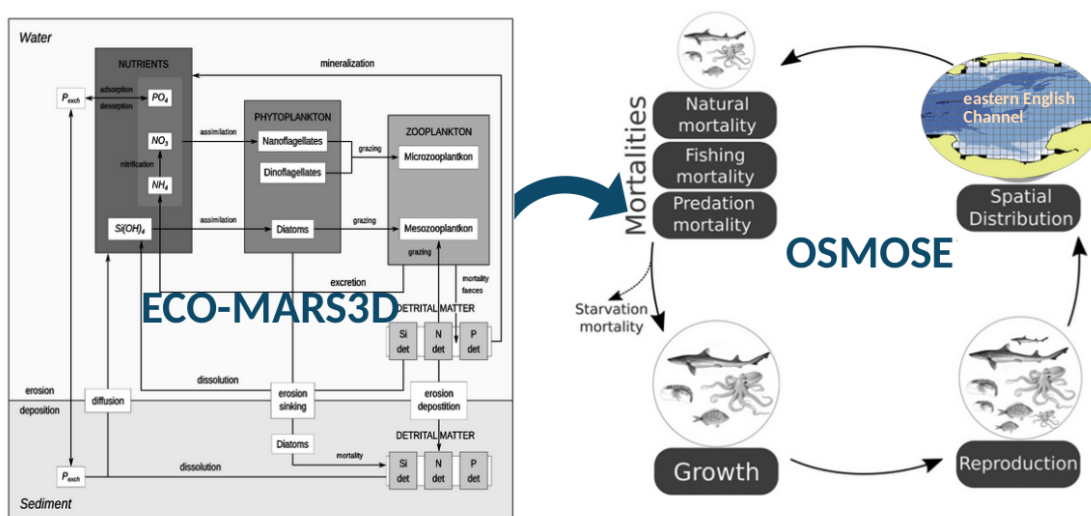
Water

NUTRIENTS

mineralization

$P_{exch}$

adsorption

desorption

$PO_4$

$NO_3$

nitrification

$NH_4$

assimilation

PHYTOPLANKTON

Nanoflagellates

Dinoflagellates

grazing

ZOOPLANKTON

Microzooplankton

$Si(OH)_4$

assimilation

Diatoms

grazing

Mesozooplankton

grazing

excretion

mortality faeces

ECO-MARS3D

DETRITAL MATTER

Si det

N det

P det

dissolution

erosion

deposition

diffusion

erosion sinking

erosion depostition

Diatoms

DETRITAL MATTER

mortality

$P_{exch}$

dissolution

Si det

N det

P det

Sediment

Mortalities

Natural mortality

Fishing mortality

Predation mortality

eastern English Channel

Spatial Distribution

OSMOSE

Starvation mortality

Growth

Reproduction